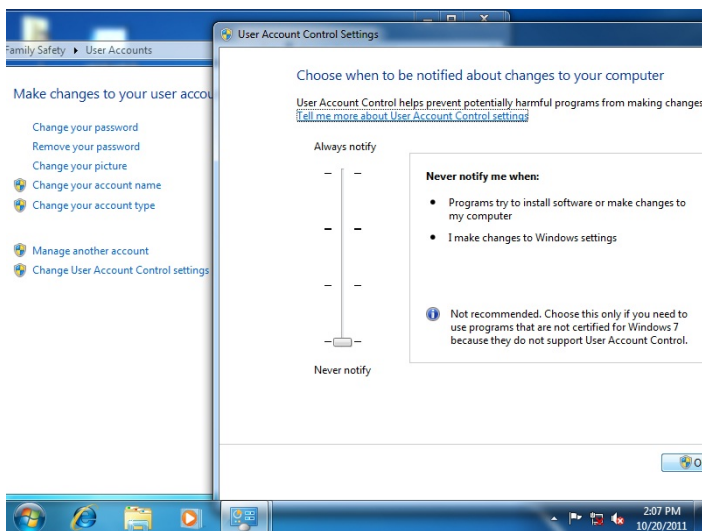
Family Safety ▸ User Accounts

Make changes to your user accou

Change your password
Remove your password
Change your picture
Change your account name
Change your account type

Manage another account
Change User Account Control settings

User Account Control Settings

Choose when to be notified about changes to your computer

User Account Control helps prevent potentially harmful programs from making changes
Tell me more about User Account Control settings

Always notify

Never notify

Never notify me when:

• Programs try to install software or make changes to my computer

• I make changes to Windows settings

Not recommended. Choose this only if you need to use programs that are not certified for Windows 7 because they do not support User Account Control.

O

2:07 PM
10/20/2011